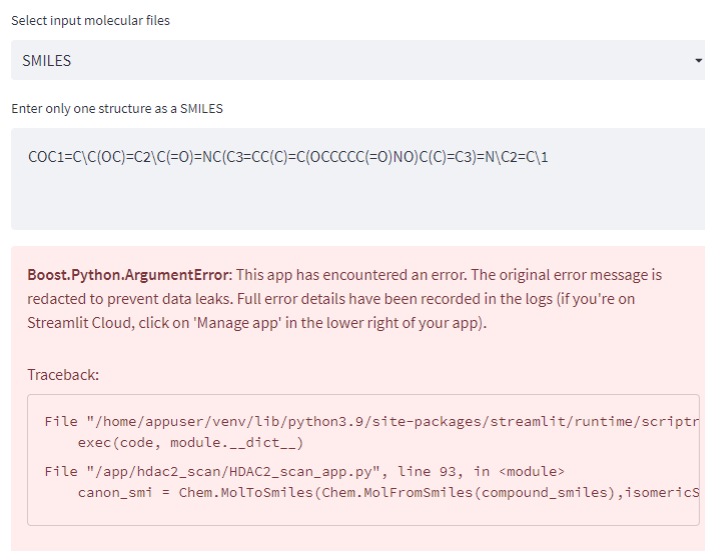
Select input molecular files

SMILES

Enter only one structure as a SMILES

COC1=C\C(OC)=C2\C(=O)=NC(C3=CC(C)=C(OCCCCC(=O)NO)C(C)=C3)=N\C2=C\1

**Boost.Python.ArgumentError**: This app has encountered an error. The original error message is redacted to prevent data leaks. Full error details have been recorded in the logs (if you're on Streamlit Cloud, click on 'Manage app' in the lower right of your app).

Traceback:

File "/home/appuser/venv/lib/python3.9/site-packages/streamlit/runtime/scriptr
    exec(code, module.__dict__)
File "/app/hdac2_scan/HDAC2_scan_app.py", line 93, in <module>
    canon_smi = Chem.MolToSmiles(Chem.MolFromSmiles(compound_smiles),isomericS